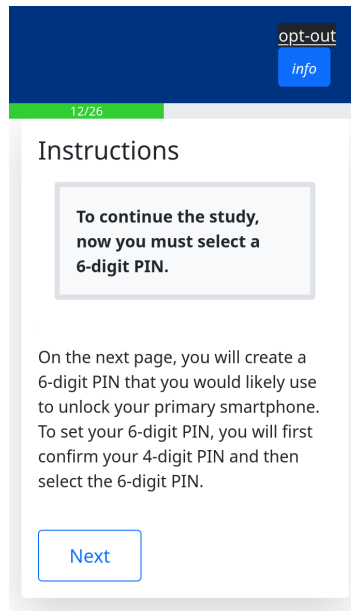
opt-out

info

12/26

Instructions

To continue the study, now you must select a 6-digit PIN.

On the next page, you will create a 6-digit PIN that you would likely use to unlock your primary smartphone. To set your 6-digit PIN, you will first confirm your 4-digit PIN and then select the 6-digit PIN.

Next